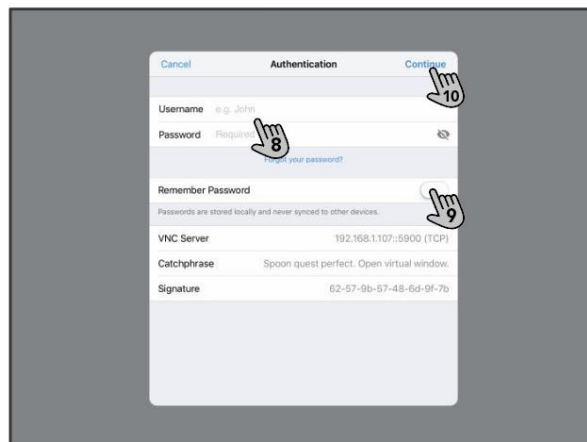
Cancel
Authentication
Continue
10

Username e.g. John
Password Required
8
Forgot your password?

Remember Password
9
Passwords are stored locally and never synced to other devices.

VNC Server 192.168.1.107::5900 (TCP)
Catchphrase Spoon quest perfect. Open virtual window.
Signature 62-57-9b-57-48-6d-9f-7b